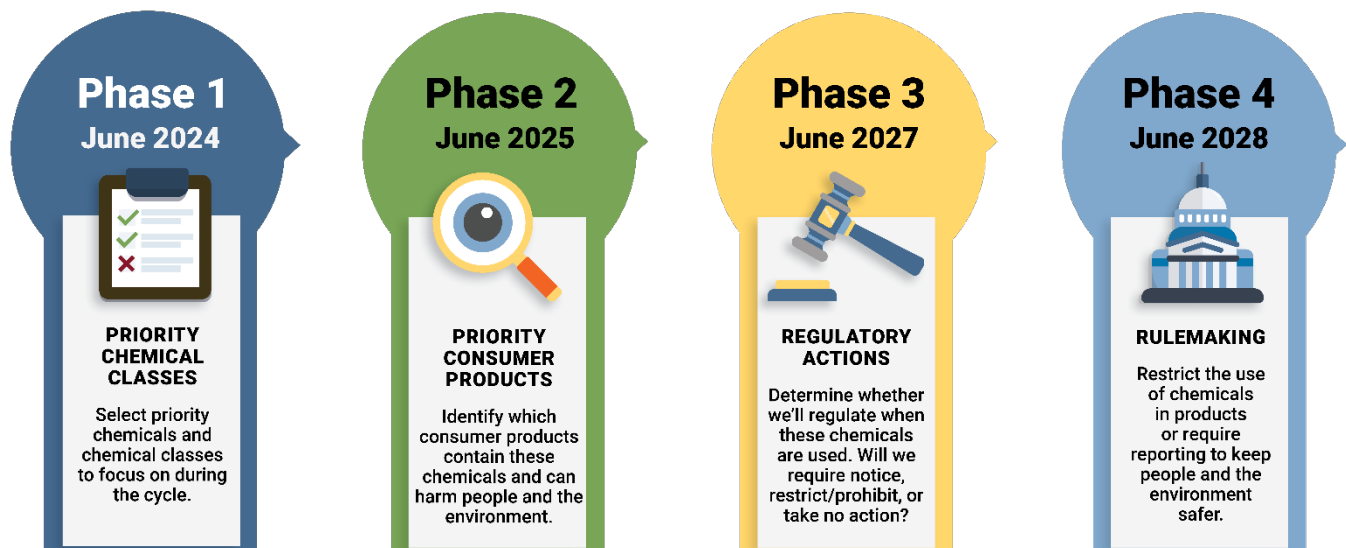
Phase 1
June 2024

PRIORITY CHEMICAL CLASSES

Select priority chemicals and chemical classes to focus on during the cycle.

Phase 2
June 2025

PRIORITY CONSUMER PRODUCTS

Identify which consumer products contain these chemicals and can harm people and the environment.

Phase 3
June 2027

REGULATORY ACTIONS

Determine whether we'll regulate when these chemicals are used. Will we require notice, restrict/prohibit, or take no action?

Phase 4
June 2028

RULEMAKING

Restrict the use of chemicals in products or require reporting to keep people and the environment safer.